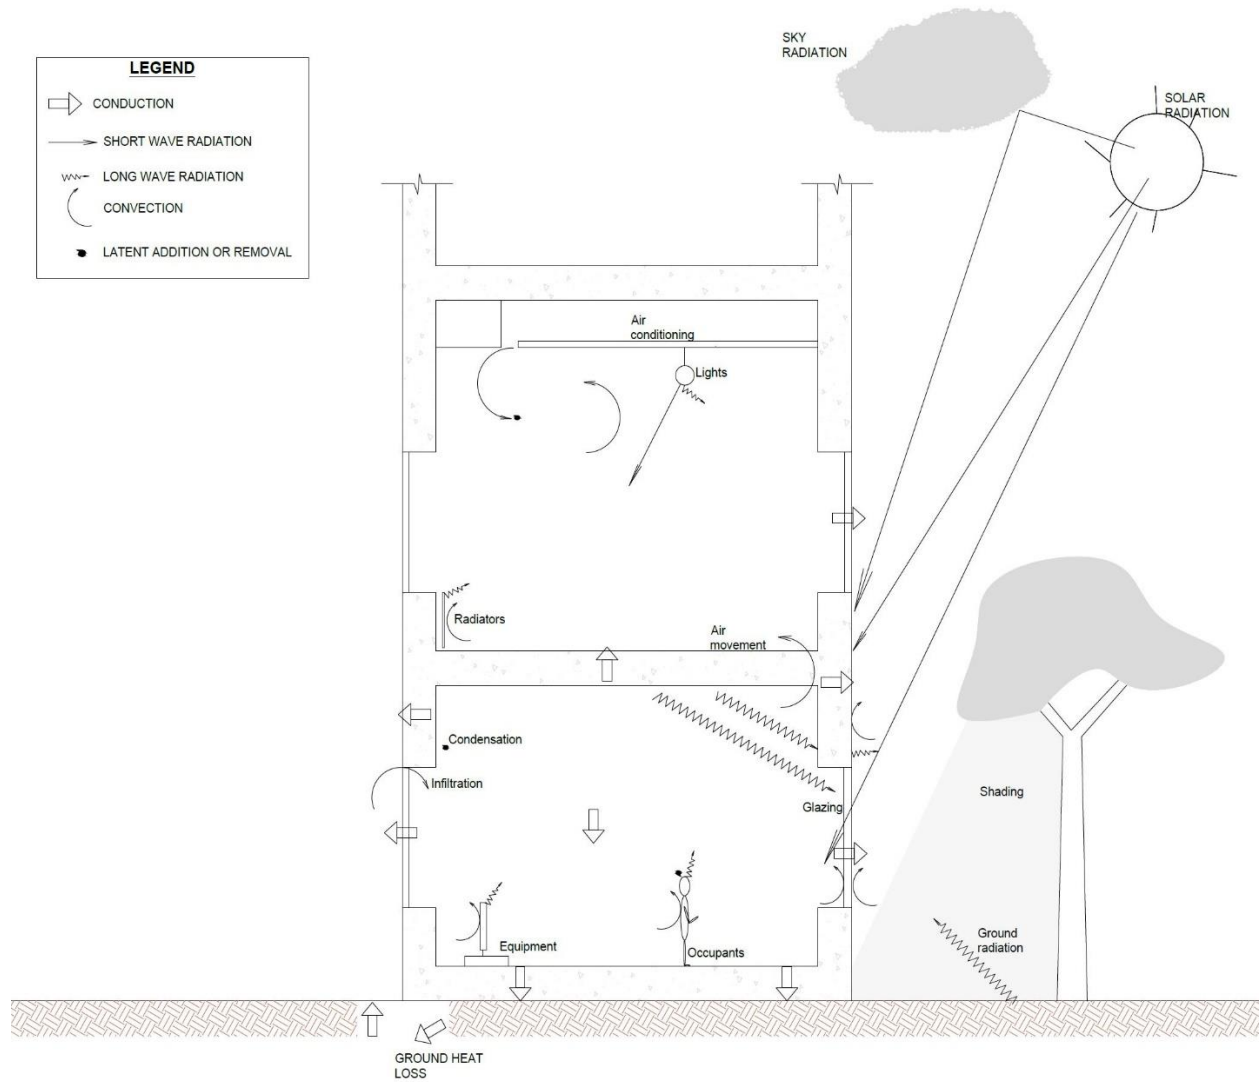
LEGEND
CONDUCTION
SHORT WAVE RADIATION
LONG WAVE RADIATION
CONVECTION
LATENT ADDITION OR REMOVAL

SKY RADIATION

SOLAR RADIATION

Air conditioning
Lights
Radiators
Air movement
Condensation
Infiltration
Glazing
Shading
Equipment
Occupants
Ground radiation
GROUND HEAT LOSS